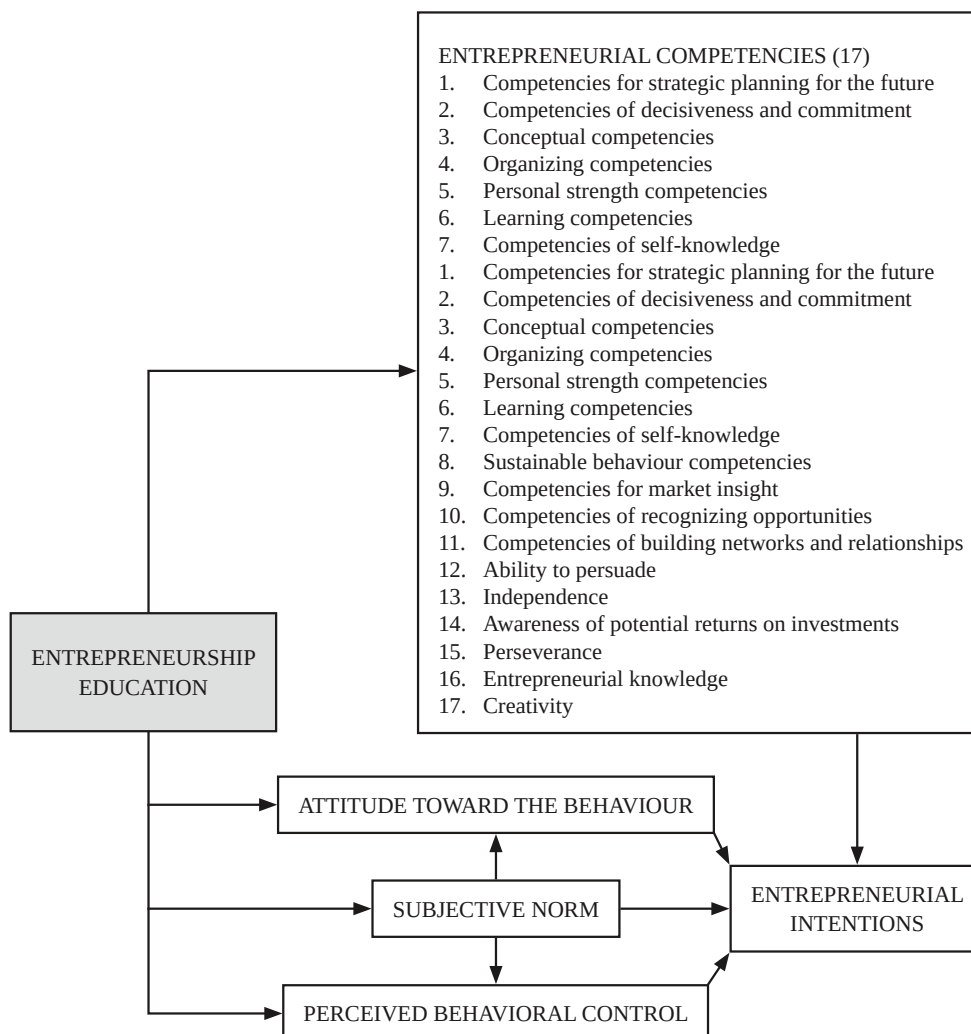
ENTREPRENEURIAL COMPETENCIES (17)
1. Competencies for strategic planning for the future
2. Competencies of decisiveness and commitment
3. Conceptual competencies
4. Organizing competencies
5. Personal strength competencies
6. Learning competencies
7. Competencies of self-knowledge
1. Competencies for strategic planning for the future
2. Competencies of decisiveness and commitment
3. Conceptual competencies
4. Organizing competencies
5. Personal strength competencies
6. Learning competencies
7. Competencies of self-knowledge
8. Sustainable behaviour competencies
9. Competencies for market insight
10. Competencies of recognizing opportunities
11. Competencies of building networks and relationships
12. Ability to persuade
13. Independence
14. Awareness of potential returns on investments
15. Perseverance
16. Entrepreneurial knowledge
17. Creativity

ENTREPRENEURSHIP EDUCATION

ATTITUDE TOWARD THE BEHAVIOUR

SUBJECTIVE NORM

PERCEIVED BEHAVIORAL CONTROL

ENTREPRENEURIAL INTENTIONS